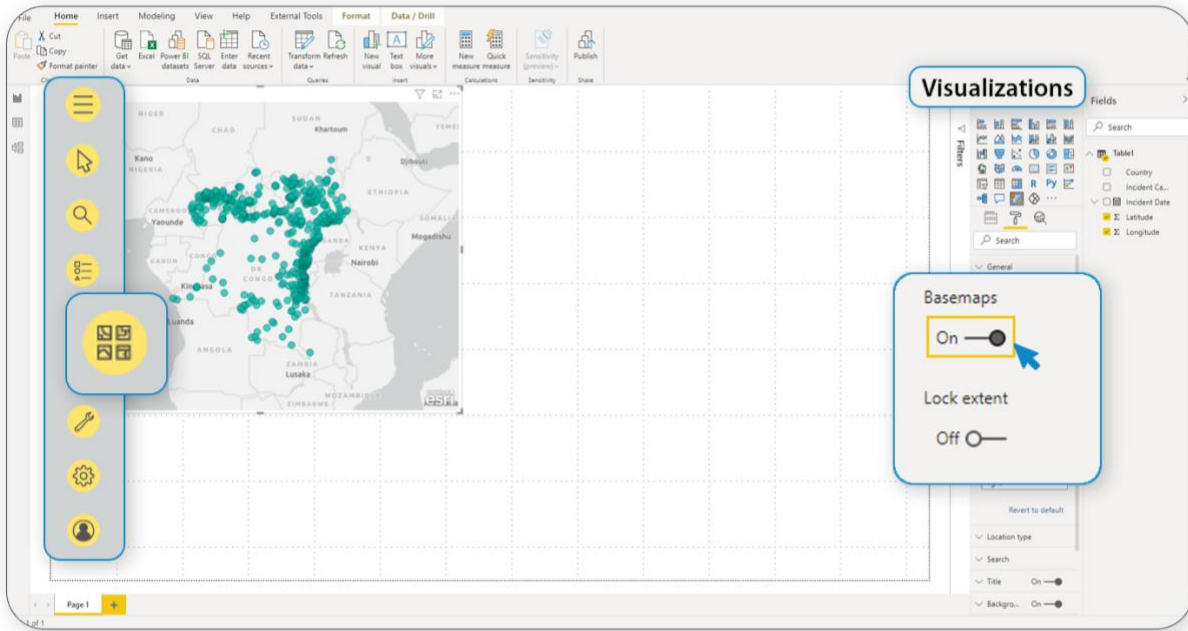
File Home Insert Modeling View Help External Tools Format Data / Drill

Paste Cut Copy Format painter Clipboard
Get data Excel Power BI datasets SQL Server Enter data Recent sources Data
Transform data Refresh Queries
New visual Text box More visuals Insert
New measure Quick measure Calculations
Sensitivity (preview) Sensitivity
Publish Share

NIGER CHAD SUDAN Khartoum YEMEN Kano NIGERIA Djibouti ETHIOPIA CAMEROON Yaounde SOMALIA GABON CONGO DR CONGO KENYA Nairobi Mogadishu Kinshasa TANZANIA Luanda ANGOLA ZAMBIA Lusaka ZIMBABWE MOZAMBIQUE esri

Visualizations

Filters

Fields

Search

Table1
Country
Incident Ca...
Incident Date
Σ Latitude
Σ Longitude

Search

General

Basemaps
On

Lock extent
Off

Revert to default
Location type
Search
Title On
Backgro... On

Page 1 +

1 of 1